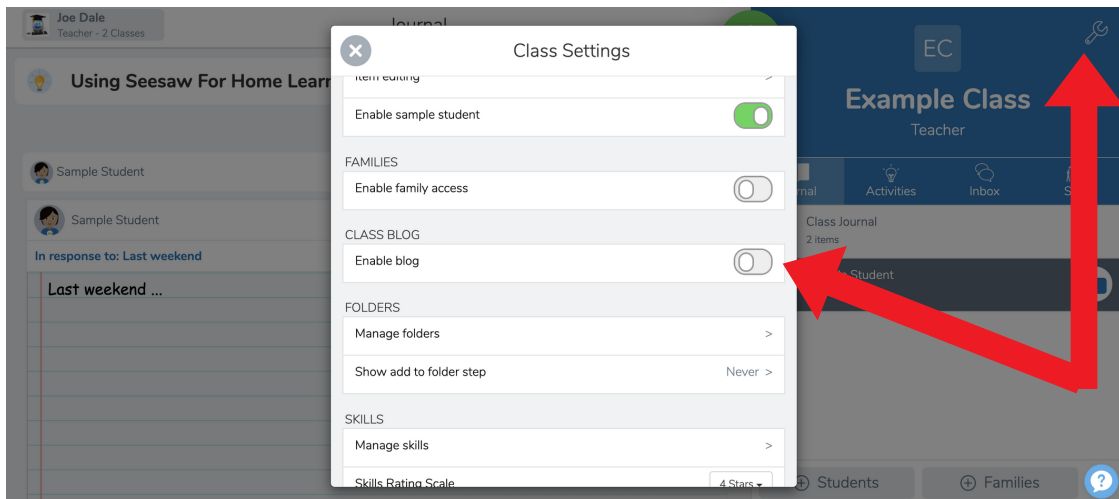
Joe Dale
Teacher - 2 Classes

Journal

Using Seesaw For Home Learn

Sample Student

Sample Student

In response to: Last weekend

Last weekend ...

Class Settings

Item editing >

Enable sample student

FAMILIES

Enable family access

CLASS BLOG

Enable blog

FOLDERS

Manage folders >

Show add to folder step Never >

SKILLS

Manage skills >

Skills Rating Scale 4 Stars

EC

Example Class

Teacher

rnal Activities Inbox S

Class Journal
2 items

e Student

Students

Families

?